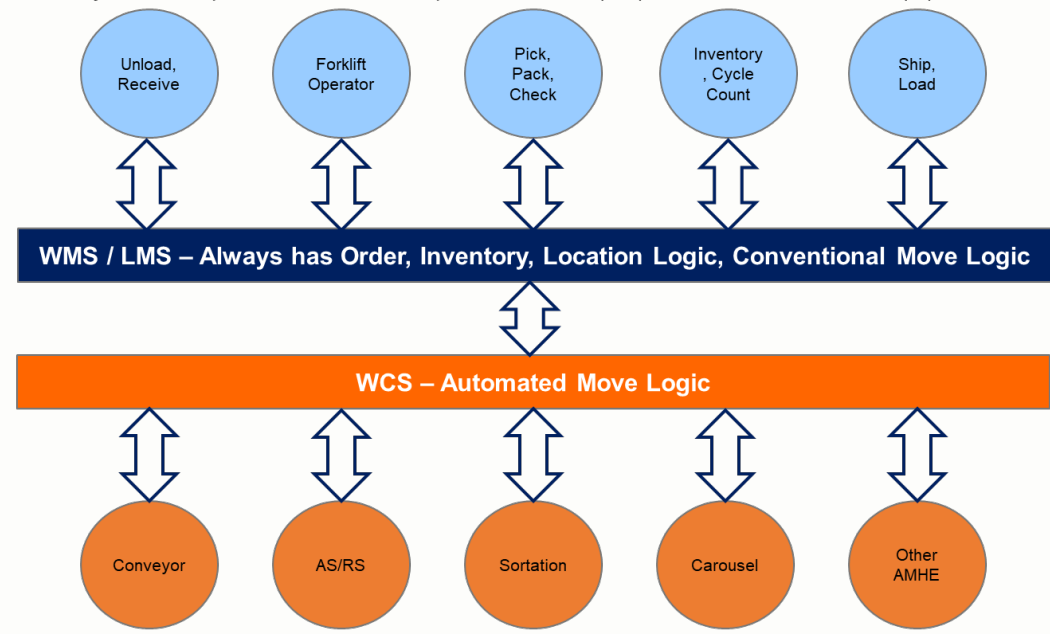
Unload, Receive

Forklift Operator

Pick, Pack, Check

Inventory, Cycle Count

Ship, Load

WMS / LMS – Always has Order, Inventory, Location Logic, Conventional Move Logic

WCS – Automated Move Logic

Conveyor

AS/RS

Sortation

Carousel

Other AMHE